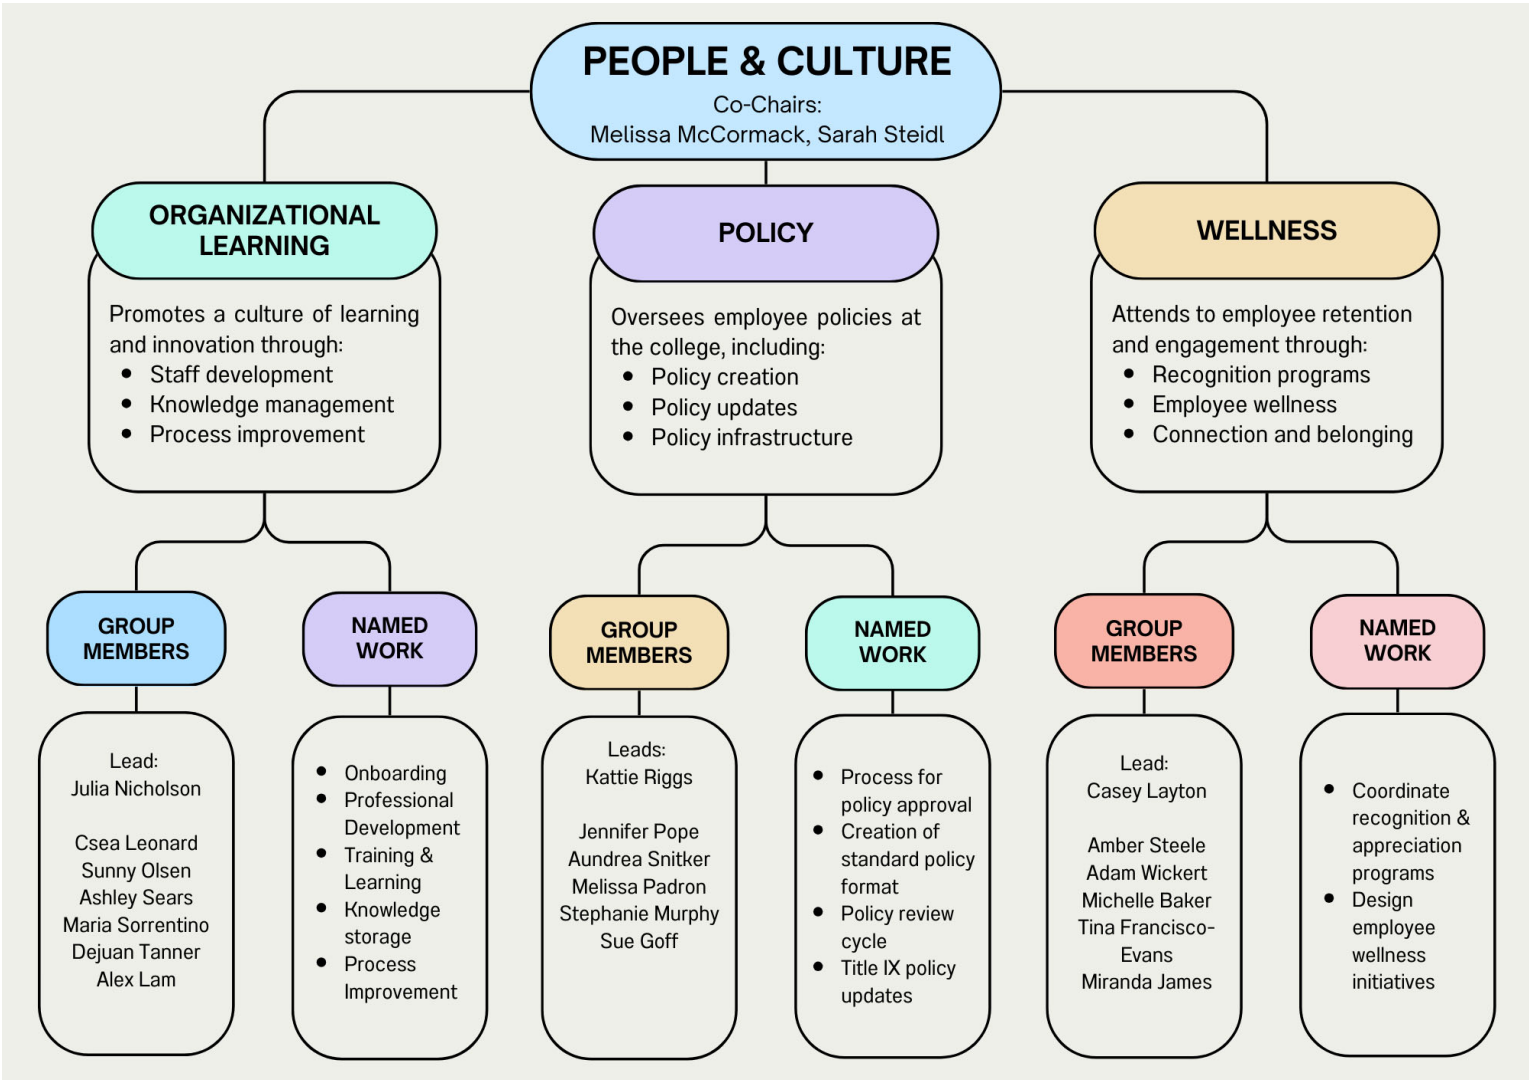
PEOPLE & CULTURE
Co-Chairs:
Melissa McCormack, Sarah Steidl

ORGANIZATIONAL LEARNING

Promotes a culture of learning and innovation through:
- Staff development
- Knowledge management
- Process improvement

GROUP MEMBERS

Lead:
Julia Nicholson

Csea Leonard
Sunny Olsen
Ashley Sears
Maria Sorrentino
Dejuan Tanner
Alex Lam

NAMED WORK

- Onboarding
- Professional Development
- Training & Learning
- Knowledge storage
- Process Improvement

POLICY

Oversees employee policies at the college, including:
- Policy creation
- Policy updates
- Policy infrastructure

GROUP MEMBERS

Leads:
Kattie Riggs

Jennifer Pope
Aundrea Snitker
Melissa Padron
Stephanie Murphy
Sue Goff

NAMED WORK

- Process for policy approval
- Creation of standard policy format
- Policy review cycle
- Title IX policy updates

WELLNESS

Attends to employee retention and engagement through:
- Recognition programs
- Employee wellness
- Connection and belonging

GROUP MEMBERS

Lead:
Casey Layton

Amber Steele
Adam Wickert
Michelle Baker
Tina Francisco-Evans
Miranda James

NAMED WORK

- Coordinate recognition & appreciation programs
- Design employee wellness initiatives